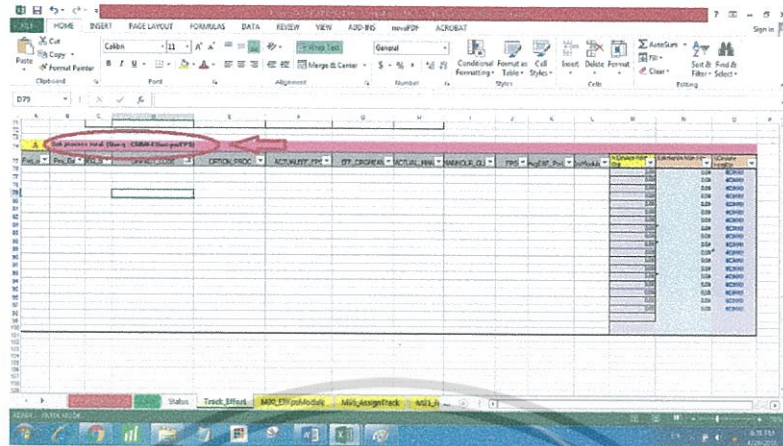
FILE HOME INSERT PAGE LAYOUT FORMULAS DATA REVIEW VIEW ADD-INS novaPDF ACROBAT

Sign in

Cut
Copy
Format Painter
Paste
Clipboard

Calibri 11 A A
B I U
Font

Wrap Text
Merge & Center
Alignment

General
$ % ,
Number

Conditional Formatting
Format as Table
Cell Styles
Styles

Insert Delete Format
Cells

AutoSum
Fill
Clear
Sort & Filter
Find & Select
Editing

D79

A B C D E F G H I J K L M N O

Sub process total (Sum(...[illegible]...))

Pro_Se | Pro_De | PO_Is | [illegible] | OPTION_PROC | ACTUAL_EFF_FPI | EFF_CROPER | ACTUAL_HAN | HANDLE_QU | FPS | AvgEAF_Pro | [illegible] | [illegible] | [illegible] | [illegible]

Status | Track_Effort | M00_EffortModule | M00_AssignTrack | M01_R...

READY